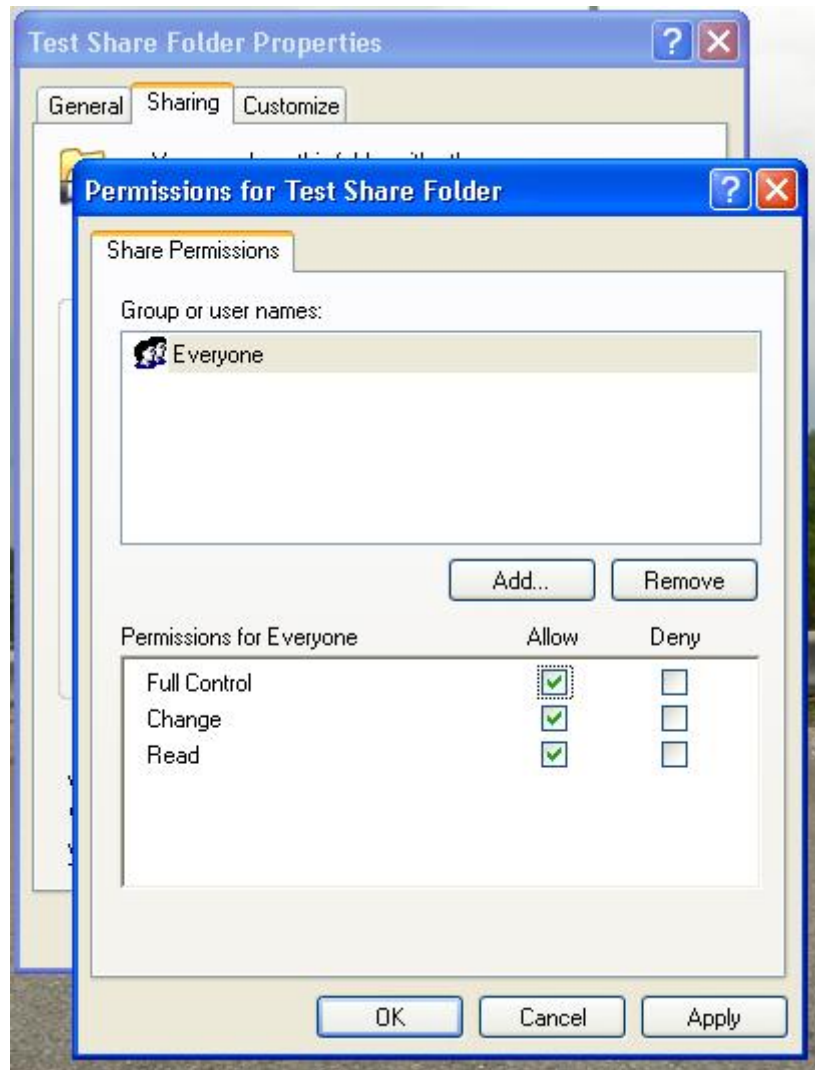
Test Share Folder Properties

General | Sharing | Customize

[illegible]

Permissions for Test Share Folder

Share Permissions

Group or user names:

Everyone

Add... | Remove

| Permissions for Everyone | Allow | Deny |
|---|---|---|
| Full Control | ☑ | ☐ |
| Change | ☑ | ☐ |
| Read | ☑ | ☐ |

OK | Cancel | Apply